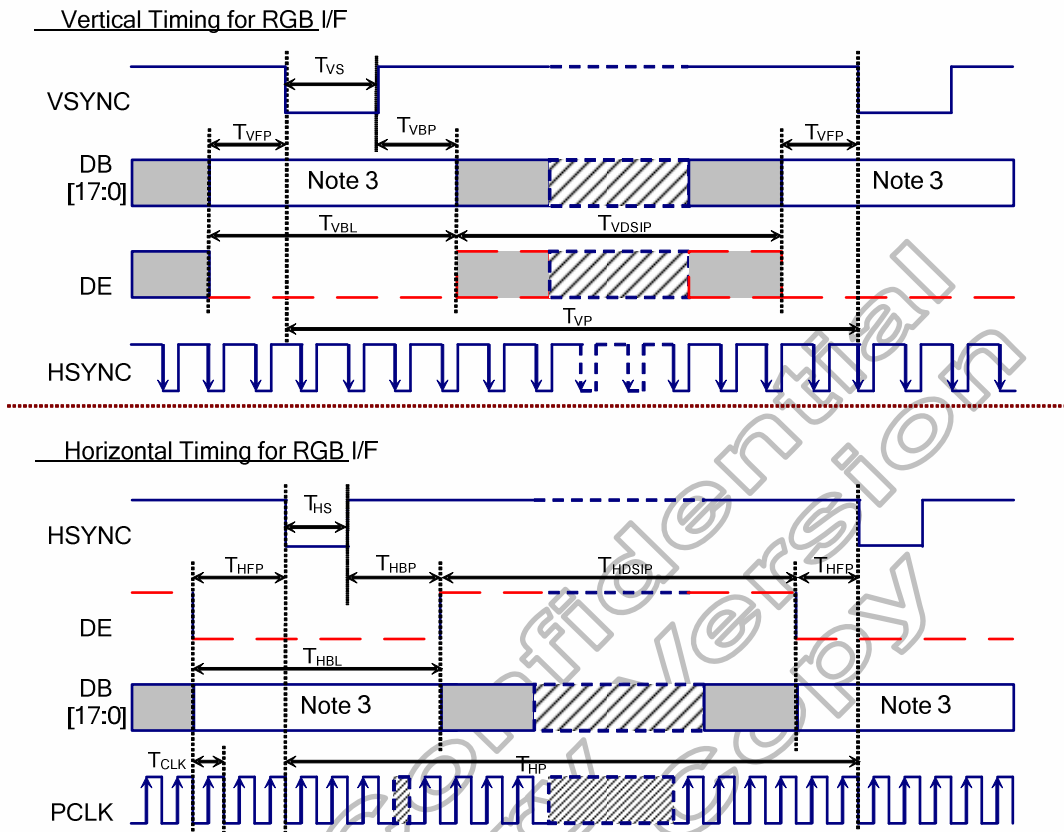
Vertical Timing for RGB I/F

VSYNC

$T_{VS}$

$T_{VFP}$

$T_{VBP}$

$T_{VFP}$

DB [17:0]

Note 3

Note 3

$T_{VBL}$

$T_{VDSIP}$

DE

$T_{VP}$

HSYNC

Horizontal Timing for RGB I/F

HSYNC

$T_{HS}$

$T_{HFP}$

$T_{HBP}$

$T_{HDSIP}$

$T_{HFP}$

DE

$T_{HBL}$

DB [17:0]

Note 3

Note 3

$T_{CLK}$

$T_{HP}$

PCLK

Confidential Version Copy